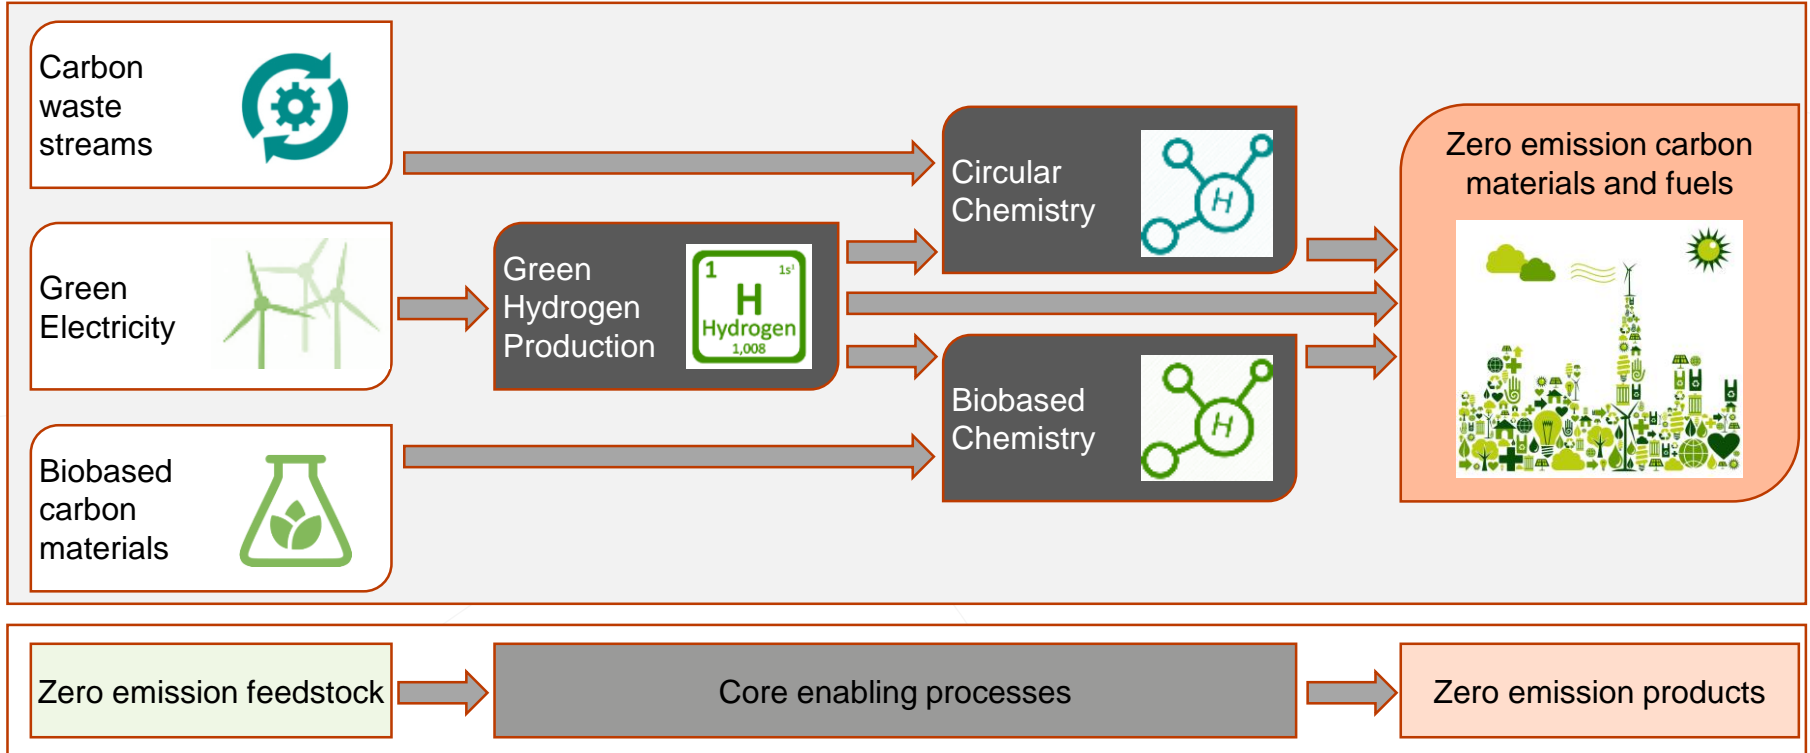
Carbon waste streams

Green Electricity

Biobased carbon materials

Green Hydrogen Production

1

$1s^1$

H

Hydrogen

1,008

Circular Chemistry

H

Biobased Chemistry

H

Zero emission carbon materials and fuels

Zero emission feedstock

Core enabling processes

Zero emission products